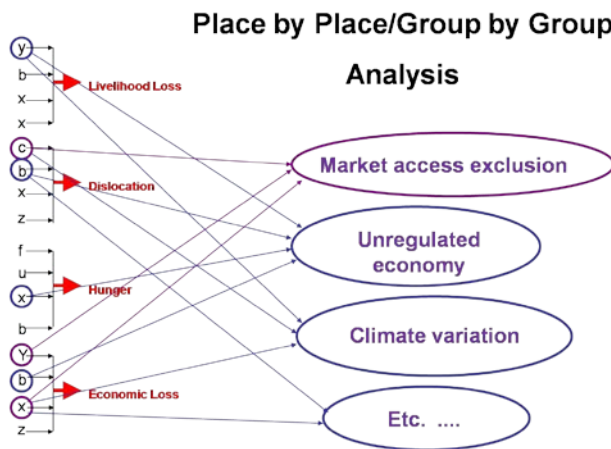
Place by Place/Group by Group

Analysis

y
b
x
x
Livelihood Loss

c
b
x
z
Dislocation

f
u
x
b
Hunger

Y
b
x
z
Economic Loss

Market access exclusion

Unregulated economy

Climate variation

Etc. ....